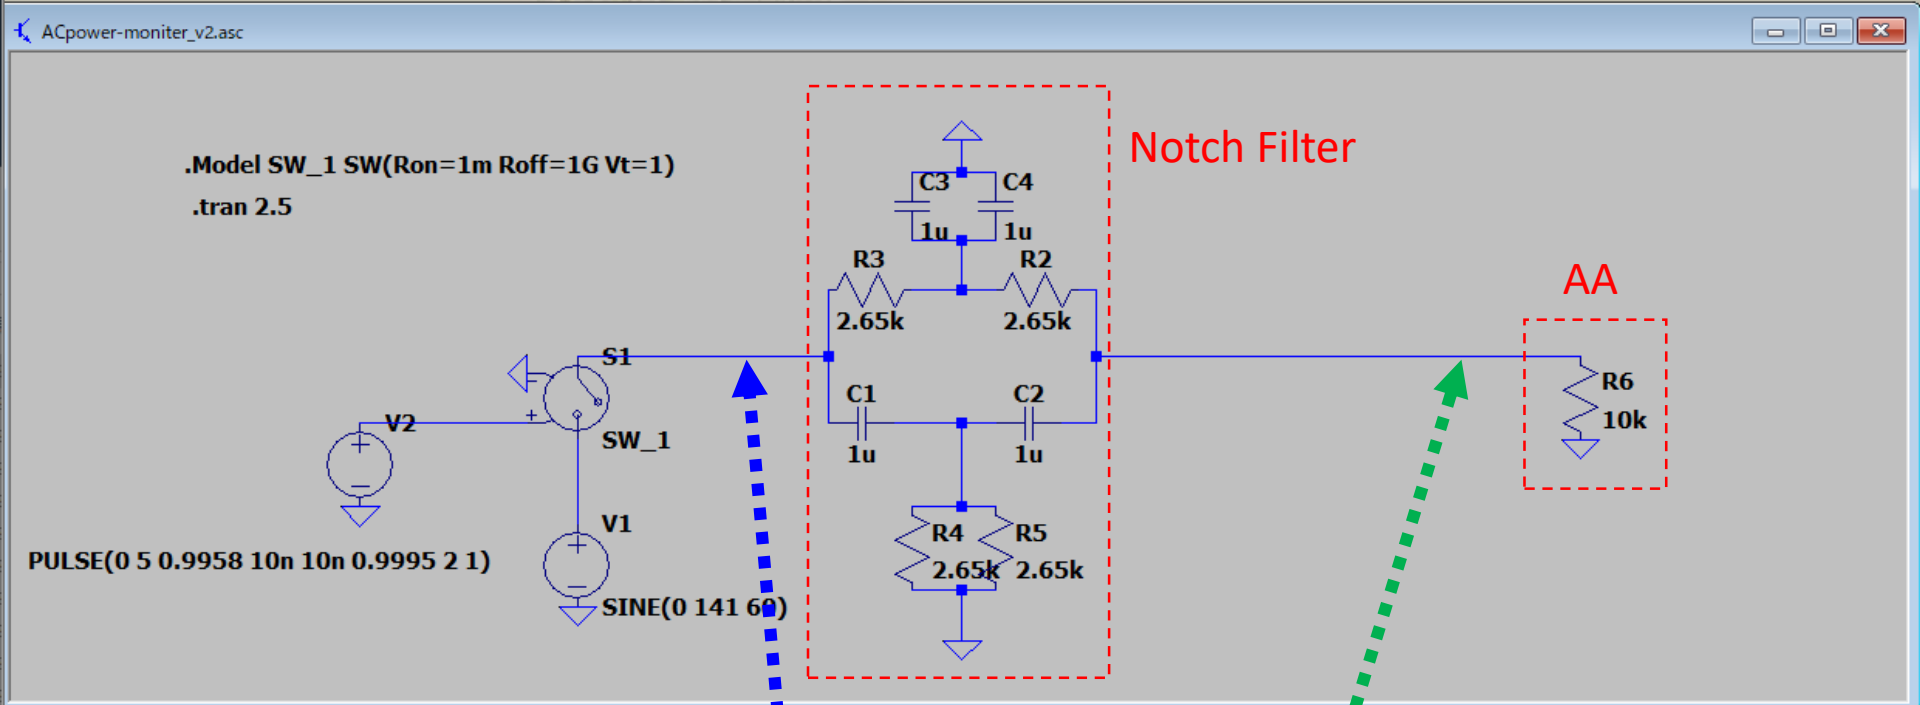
ACpower-moniter_v2.asc

.Model SW_1 SW(Ron=1m Roff=1G Vt=1)
.tran 2.5

Notch Filter

C3
1u
C4
1u
R3
2.65k
R2
2.65k
S1
C1
1u
C2
1u
AA
R6
10k
V2
SW_1
V1
R4
2.65k
R5
2.65k
PULSE(0 5 0.9958 10n 10n 0.9995 2 1)
SINE(0 141 60)